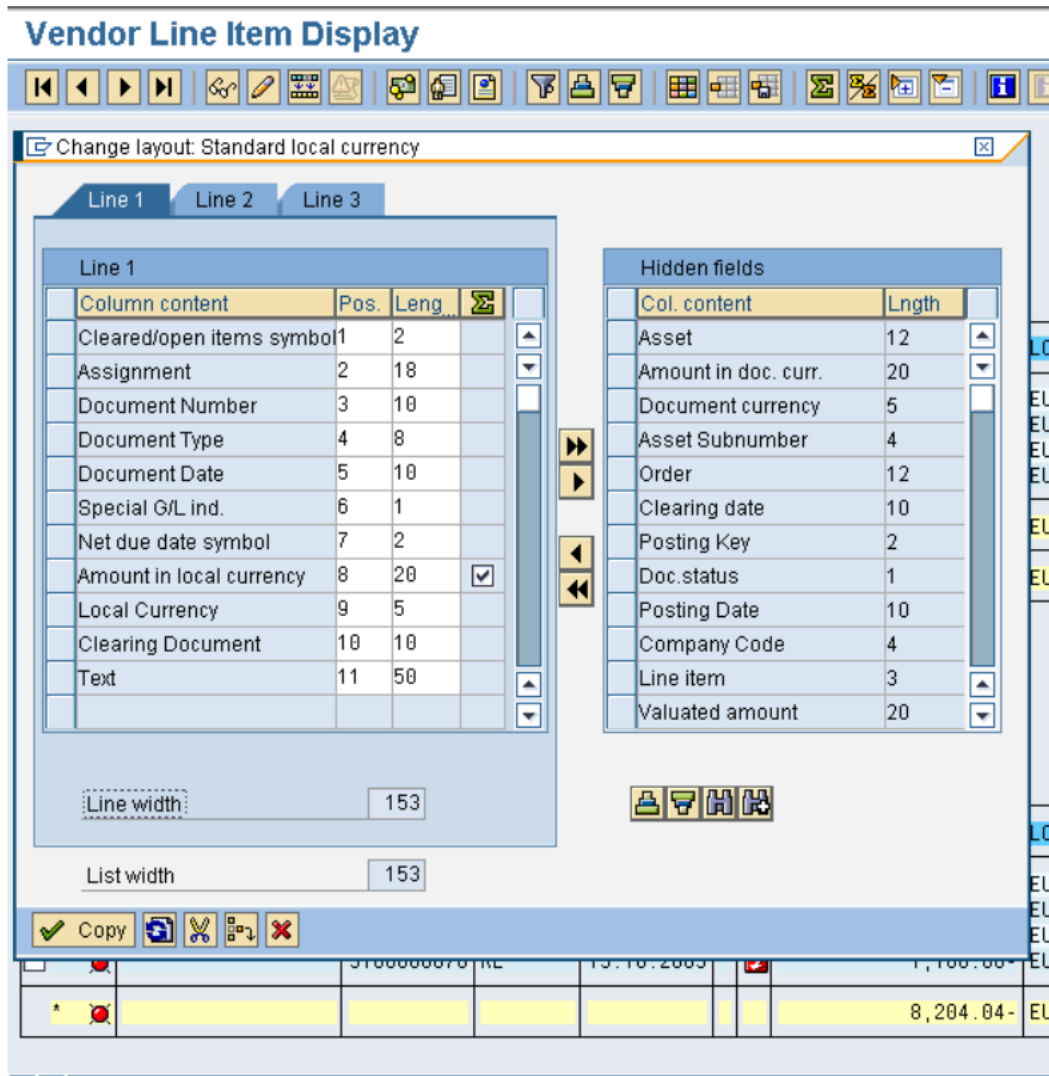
Vendor Line Item Display

Change layout: Standard local currency

Line 1 Line 2 Line 3

Line 1

| Column content | Pos. | Leng | Σ |
|---|---|---|---|
| Cleared/open items symbol | 1 | 2 | |
| Assignment | 2 | 18 | |
| Document Number | 3 | 10 | |
| Document Type | 4 | 8 | |
| Document Date | 5 | 10 | |
| Special G/L ind. | 6 | 1 | |
| Net due date symbol | 7 | 2 | |
| Amount in local currency | 8 | 20 | ☑ |
| Local Currency | 9 | 5 | |
| Clearing Document | 10 | 10 | |
| Text | 11 | 50 | |

Hidden fields

| Col. content | Lngth |
|---|---|
| Asset | 12 |
| Amount in doc. curr. | 20 |
| Document currency | 5 |
| Asset Subnumber | 4 |
| Order | 12 |
| Clearing date | 10 |
| Posting Key | 2 |
| Doc.status | 1 |
| Posting Date | 10 |
| Company Code | 4 |
| Line item | 3 |
| Valuated amount | 20 |

Line width 153

List width 153

Copy

LC
EU
EU
EU
EU
EU
EU
LC
EU
EU
EU
EU

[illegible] RE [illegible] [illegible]-

8,204.04- EU